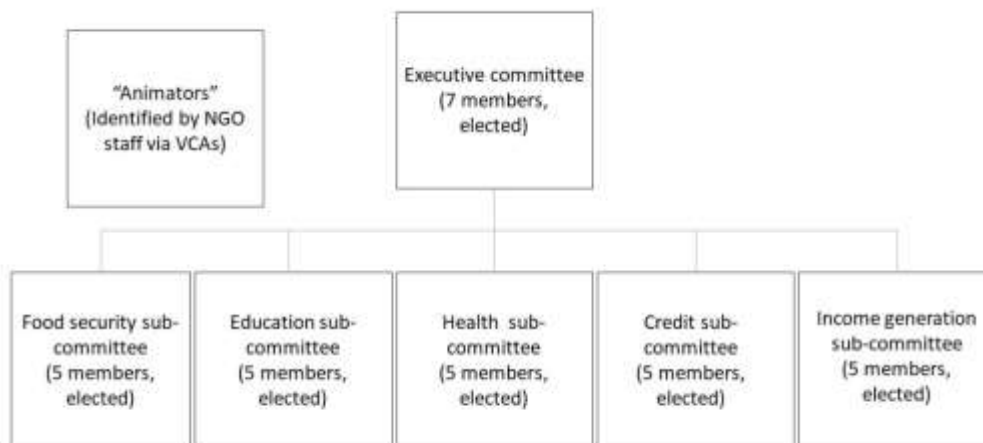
"Animators" (Identified by NGO staff via VCAs)

Executive committee (7 members, elected)

Food security sub-committee (5 members, elected)

Education sub-committee (5 members, elected)

Health sub-committee (5 members, elected)

Credit sub-committee (5 members, elected)

Income generation sub-committee (5 members, elected)